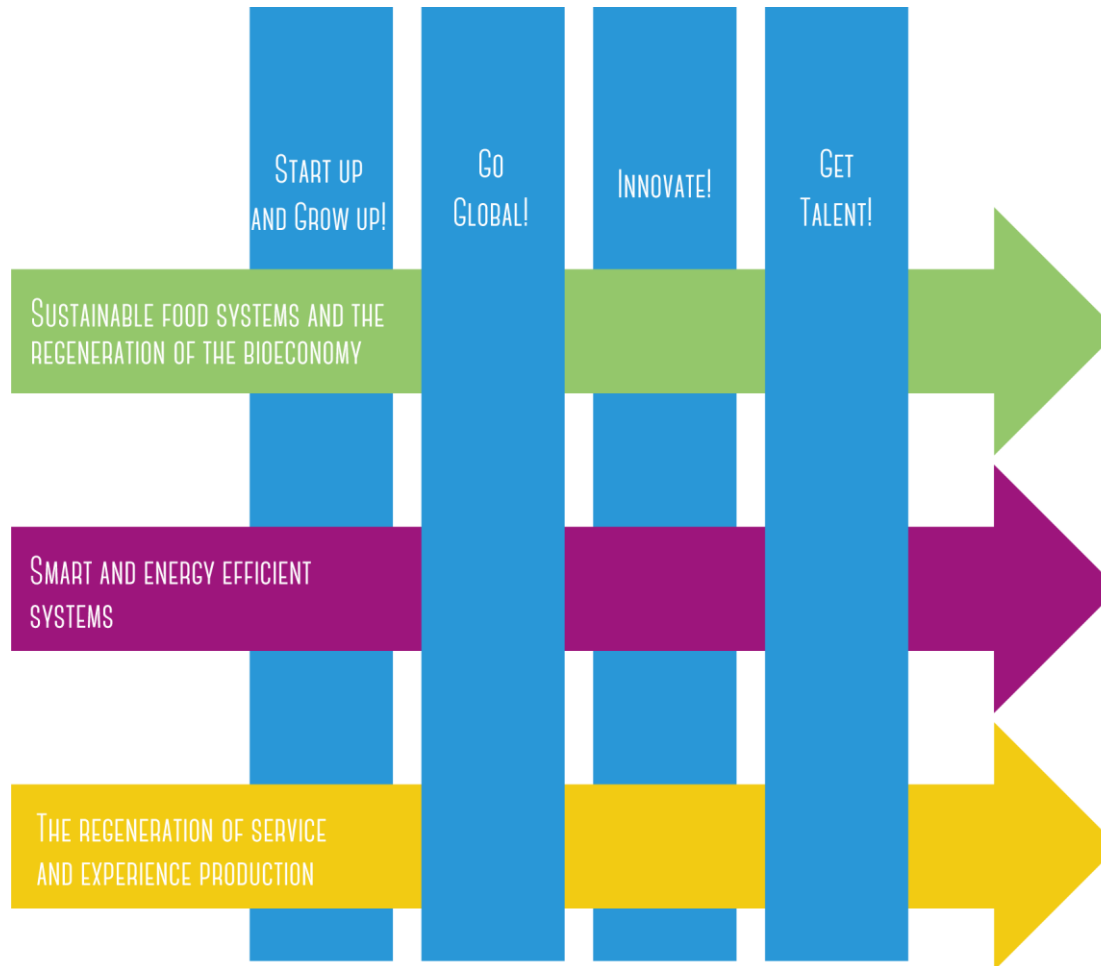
Start up and Grow up!

Go Global!

Innovate!

Get Talent!

Sustainable food systems and the regeneration of the bioeconomy

Smart and energy efficient systems

The regeneration of service and experience production